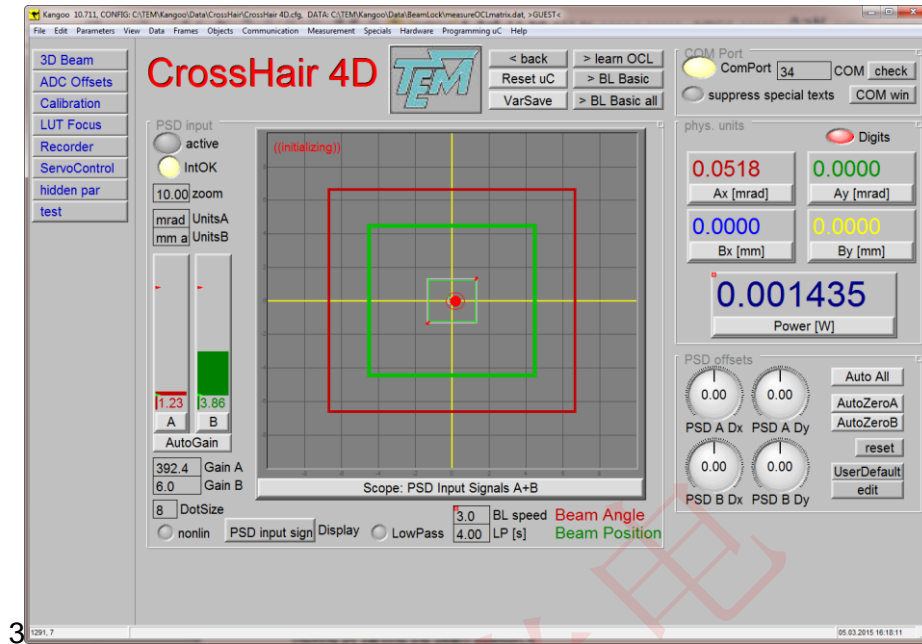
Kangoo 10.711, CONFIG: C:\TEM\Kangoo\Data\CrossHair\CrossHair 4D.cfg, DATA: C:\TEM\Kangoo\Data\BeamLock\measureOCLmatrix.dat, >GUEST<

File Edit Parameters View Data Frames Objects Communication Measurement Specials Hardware Programming uC Help

3D Beam
ADC Offsets
Calibration
LUT Focus
Recorder
ServoControl
hidden par
test

CrossHair 4D

TEM

< back
Reset uC
VarSave
> learn OCL
> BL Basic
> BL Basic all

COM Port
ComPort 34 COM check
suppress special texts COM win

PSD input
active
IntOK
10.00 zoom
mrad UnitsA
mm a UnitsB
1.23 3.86
A B
AutoGain
392.4 Gain A
6.0 Gain B
8 DotSize
nonlin PSD input sign Display LowPass

((initializing))

Scope: PSD Input Signals A+B

3.0 BL speed
4.00 LP [s]
Beam Angle
Beam Position

phys. units
Digits
0.0518
Ax [mrad]
0.0000
Ay [mrad]
0.0000
Bx [mm]
0.0000
By [mm]
0.001435
Power [W]

PSD offsets
0.00 PSD A Dx
0.00 PSD A Dy
0.00 PSD B Dx
0.00 PSD B Dy
Auto All
AutoZeroA
AutoZeroB
reset
UserDefault
edit

3
1291, 7
05.03.2015 16:18:11